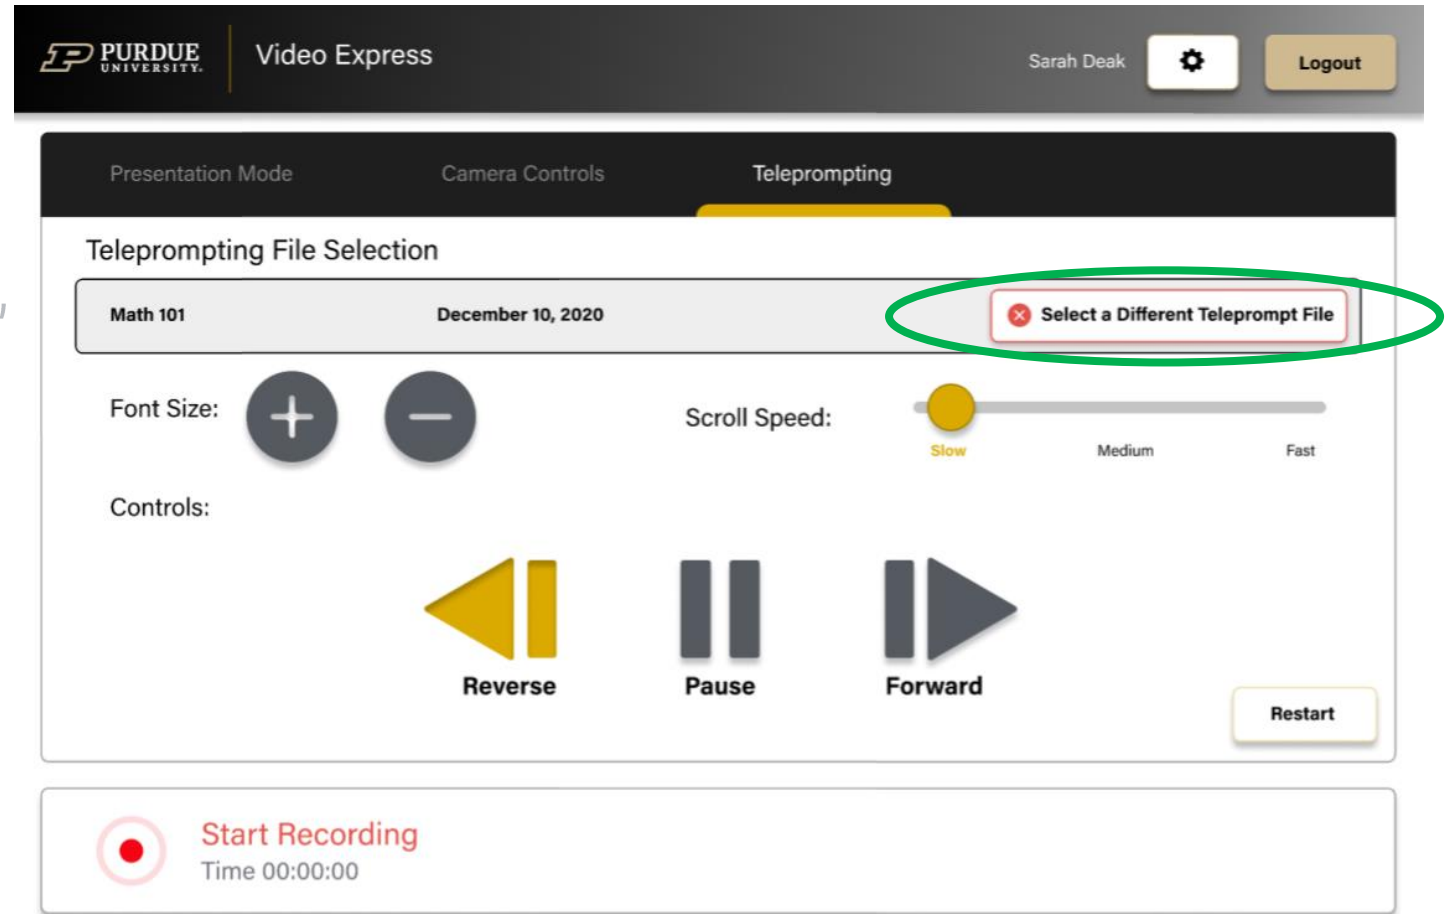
PURDUE UNIVERSITY. Video Express

Sarah Deak

Logout

Presentation Mode

Camera Controls

Teleprompting

Teleprompting File Selection

Math 101

December 10, 2020

Select a Different Teleprompt File

Font Size:

Scroll Speed:

Slow

Medium

Fast

Controls:

Reverse

Pause

Forward

Restart

Start Recording

Time 00:00:00